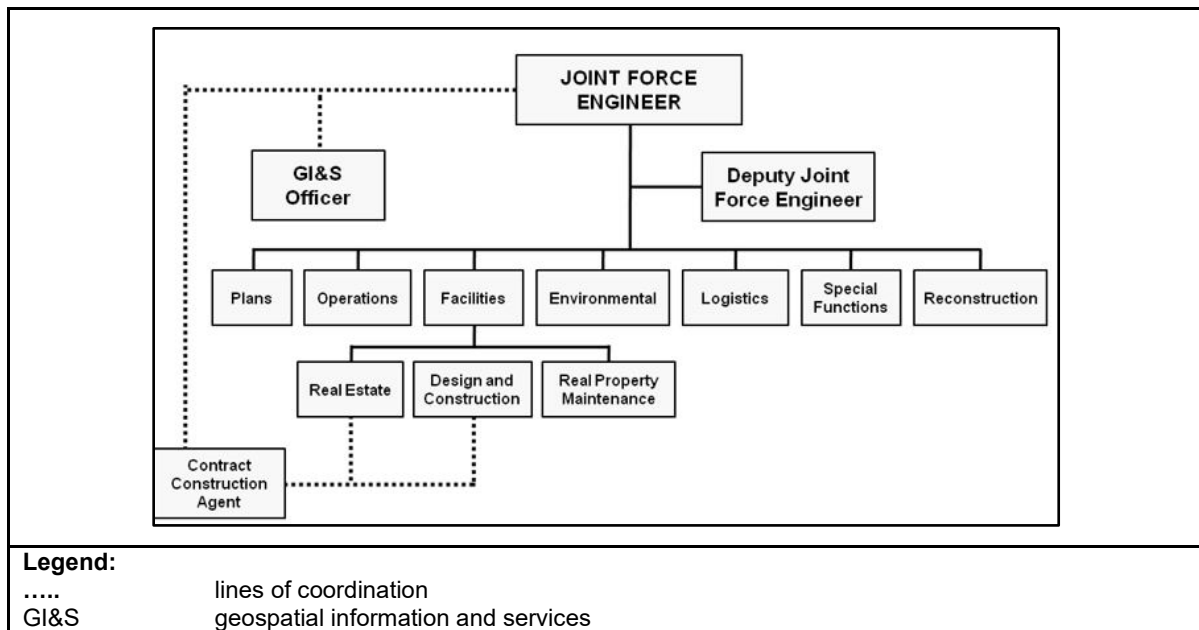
JOINT FORCE ENGINEER

GI&S Officer

Deputy Joint Force Engineer

Plans

Operations

Facilities

Environmental

Logistics

Special Functions

Reconstruction

Real Estate

Design and Construction

Real Property Maintenance

Contract Construction Agent

Legend:

..... lines of coordination

GI&S geospatial information and services